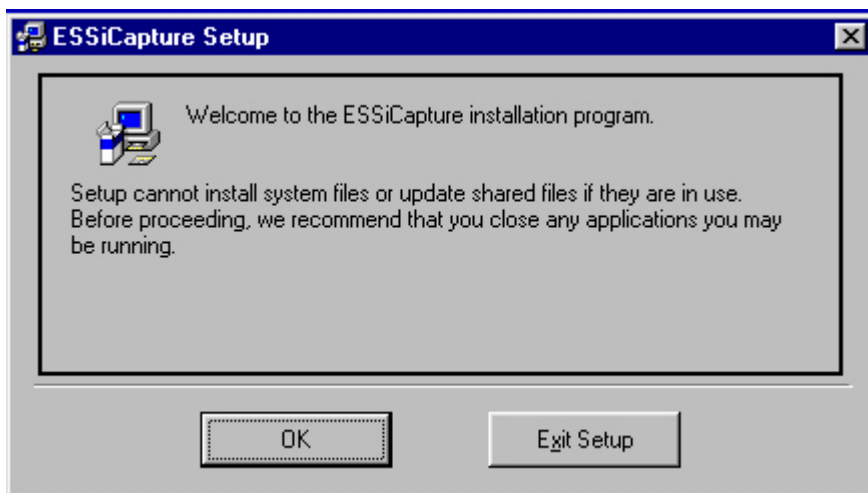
ESSiCapture Setup

Welcome to the ESSiCapture installation program.

Setup cannot install system files or update shared files if they are in use. Before proceeding, we recommend that you close any applications you may be running.

OK

Exit Setup